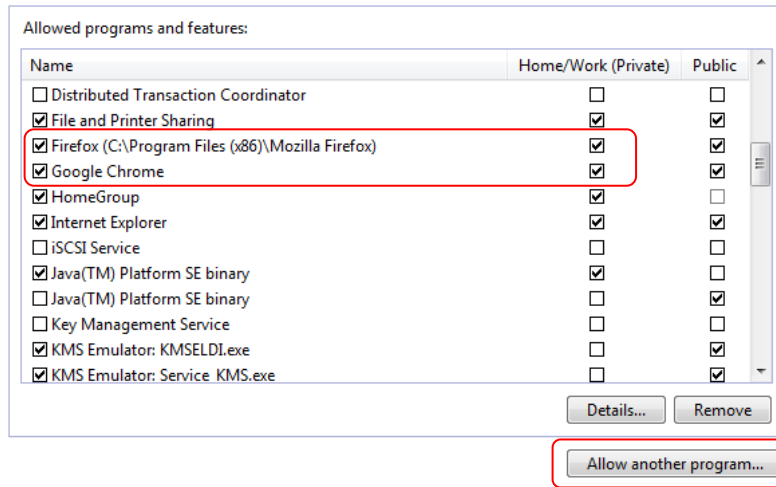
Allowed programs and features:

| Name | Home/Work (Private) | Public |
|---|---|---|
| ☐ Distributed Transaction Coordinator | ☐ | ☐ |
| ☑ File and Printer Sharing | ☑ | ☑ |
| ☑ Firefox (C:\Program Files (x86)\Mozilla Firefox) | ☑ | ☑ |
| ☑ Google Chrome | ☑ | ☑ |
| ☑ HomeGroup | ☑ | ☐ |
| ☑ Internet Explorer | ☑ | ☑ |
| ☐ iSCSI Service | ☐ | ☐ |
| ☑ Java(TM) Platform SE binary | ☑ | ☐ |
| ☐ Java(TM) Platform SE binary | ☐ | ☑ |
| ☐ Key Management Service | ☐ | ☐ |
| ☑ KMS Emulator: KMSELDI.exe | ☐ | ☑ |
| ☑ KMS Emulator: Service_KMS.exe | ☐ | ☑ |

Details... Remove

Allow another program...